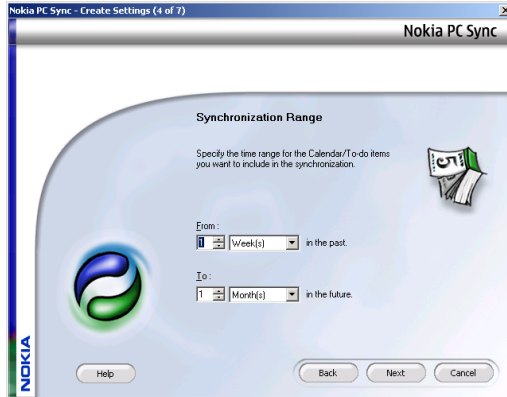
Nokia PC Sync - Create Settings (4 of 7)

Nokia PC Sync

Synchronization Range

Specify the time range for the Calendar/To-do items you want to include in the synchronization.

5

From :
1 Week(s) in the past.

To :
1 Month(s) in the future.

NOKIA

Help

Back

Next

Cancel